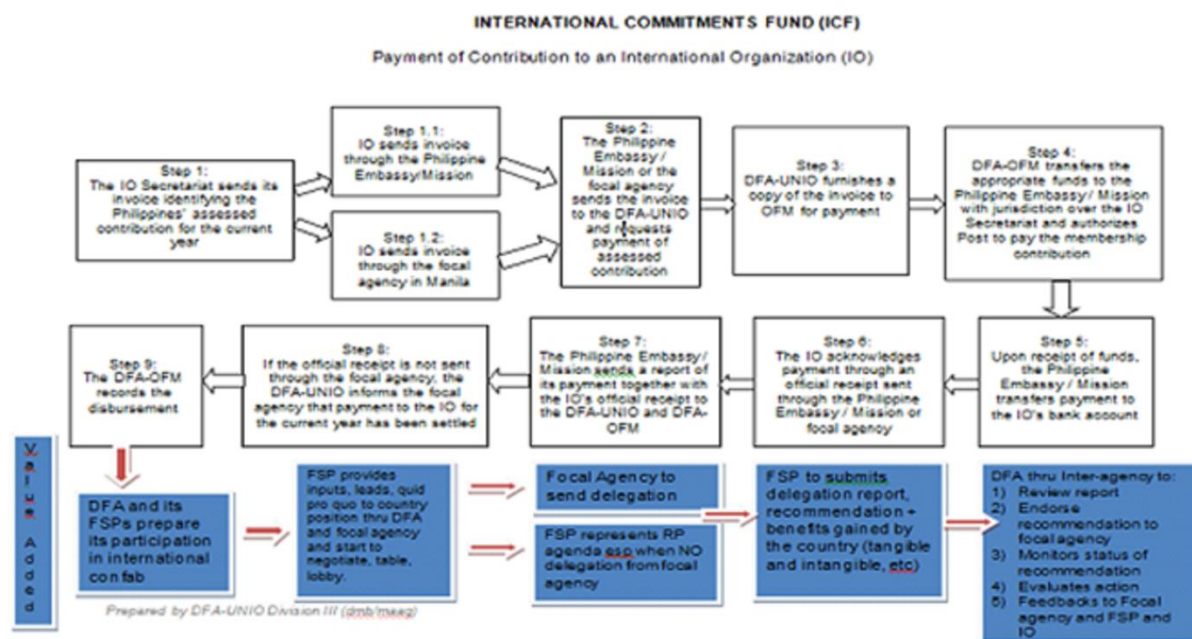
INTERNATIONAL COMMITMENTS FUND (ICF)

Payment of Contribution to an International Organization (IO)

Step 1:
The IO Secretariat sends its invoice identifying the Philippines' assessed contribution for the current year

Step 1.1:
IO sends invoice through the Philippine Embassy/Mission

Step 1.2:
IO sends invoice through the focal agency in Manila

Step 2:
The Philippine Embassy / Mission or the focal agency sends the invoice to the DFA-UNIO and requests payment of assessed contribution

Step 3:
DFA-UNIO furnishes a copy of the invoice to OFM for payment

Step 4:
DFA-OFM transfers the appropriate funds to the Philippine Embassy / Mission with jurisdiction over the IO Secretariat and authorizes Post to pay the membership contribution

Step 5:
Upon receipt of funds, the Philippine Embassy / Mission transfers payment to the IO's bank account

Step 6:
The IO acknowledges payment through an official receipt sent through the Philippine Embassy / Mission or focal agency

Step 7:
The Philippine Embassy/ Mission sends a report of its payment together with the IO's official receipt to the DFA-UNIO and DFA-OFM

Step 8:
If the official receipt is not sent through the focal agency, the DFA-UNIO informs the focal agency that payment to the IO for the current year has been settled

Step 9:
The DFA-OFM records the disbursement

Value Added

DFA and its FSPs prepare its participation in international con fab

FSP provides inputs, leads, quid pro quo to country position thru DFA and focal agency and start to negotiate, table, lobby.

Focal Agency to send delegation

FSP represents RP agenda esp when NO delegation from focal agency

FSP to submits delegation report, recommendation + benefits gained by the country (tangible and intangible, etc)

DFA thru Inter-agency to:
1) Review report
2) Endorse recommendation to focal agency
3) Monitors status of recommendation
4) Evaluates action
5) Feedbacks to Focal agency and FSP and IO

Prepared by DFA-UNIO Division III (dmb/measg)